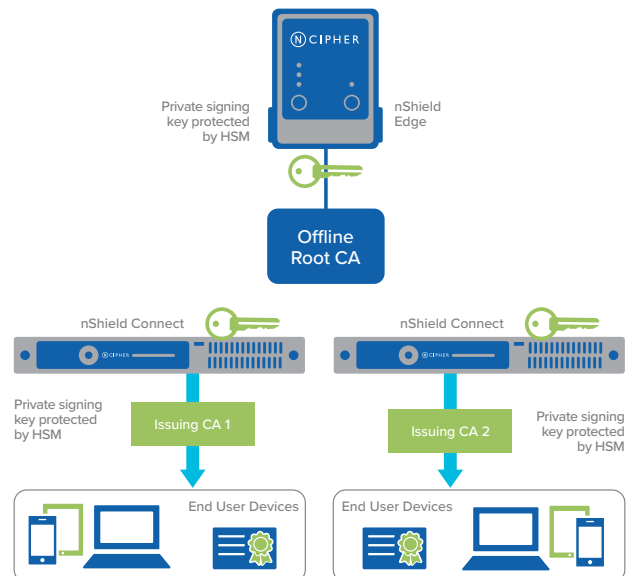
NCIPHER

Private signing key protected by HSM

nShield Edge

Offline Root CA

nShield Connect

NCIPHER

nShield Connect

NCIPHER

Private signing key protected by HSM

Issuing CA 1

Issuing CA 2

Private signing key protected by HSM

End User Devices

End User Devices